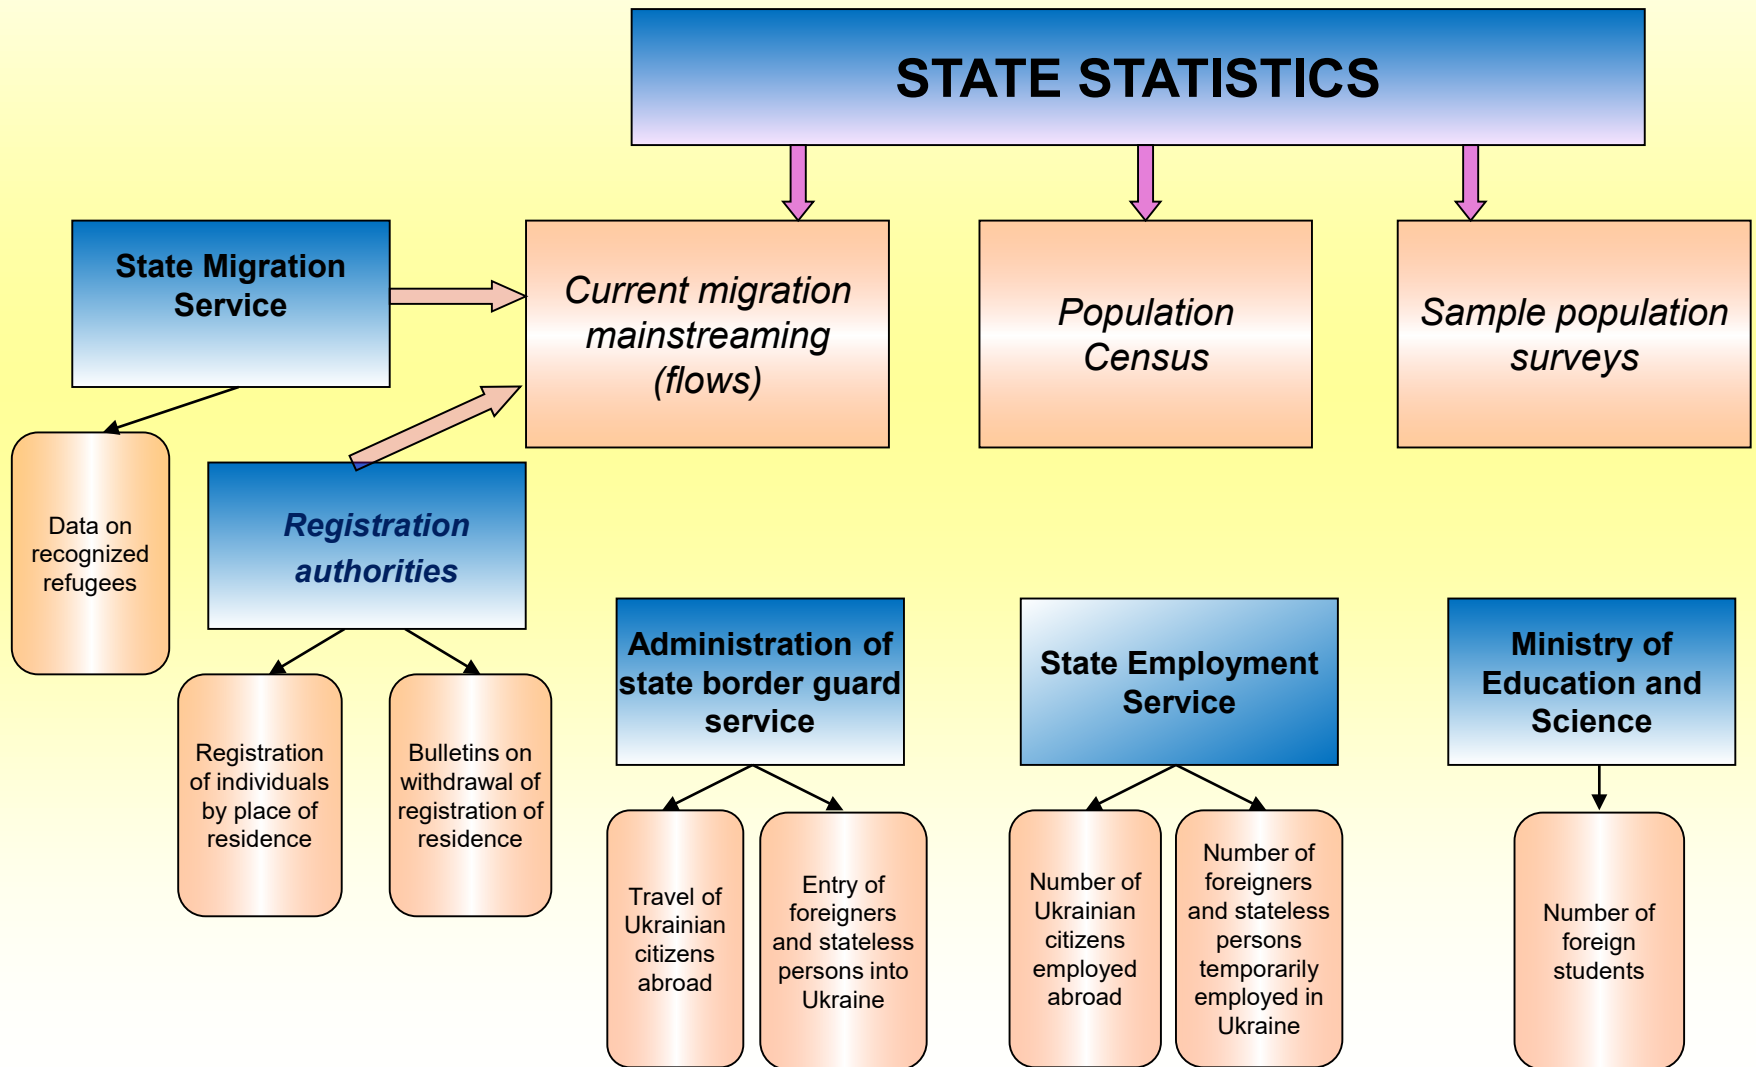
STATE STATISTICS

State Migration Service

Current migration mainstreaming (flows)

Population Census

Sample population surveys

Data on recognized refugees

Registration authorities

Registration of individuals by place of residence

Bulletins on withdrawal of registration of residence

Administration of state border guard service

Travel of Ukrainian citizens abroad

Entry of foreigners and stateless persons into Ukraine

State Employment Service

Number of Ukrainian citizens employed abroad

Number of foreigners and stateless persons temporarily employed in Ukraine

Ministry of Education and Science

Number of foreign students